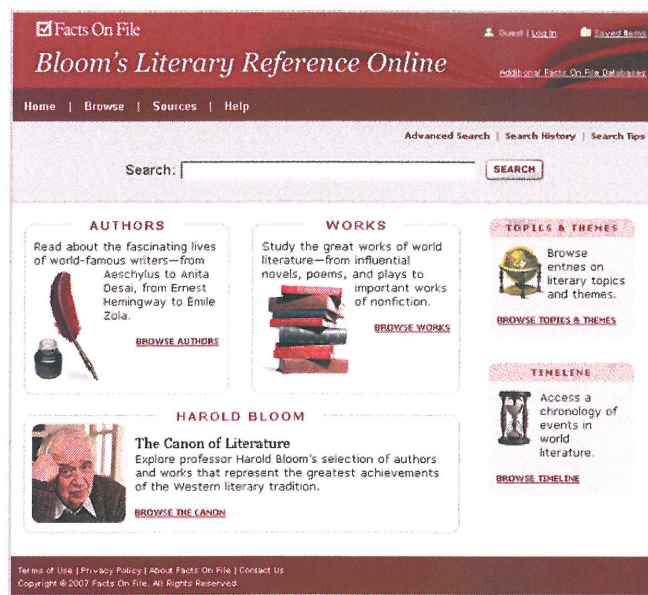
Facts On File

Guest | Log In

Saved Items

Bloom's Literary Reference Online

Additional Facts On File Databases

Home | Browse | Sources | Help

Advanced Search | Search History | Search Tips

Search:

SEARCH

AUTHORS

Read about the fascinating lives of world-famous writers—from Aeschylus to Anita Desai, from Ernest Hemingway to Émile Zola.

BROWSE AUTHORS

WORKS

Study the great works of world literature—from influential novels, poems, and plays to important works of nonfiction.

BROWSE WORKS

TOPICS & THEMES

Browse entries on literary topics and themes.

BROWSE TOPICS & THEMES

TIMELINE

Access a chronology of events in world literature.

BROWSE TIMELINE

HAROLD BLOOM

The Canon of Literature

Explore professor Harold Bloom's selection of authors and works that represent the greatest achievements of the Western literary tradition.

BROWSE THE CANON

Terms of Use | Privacy Policy | About Facts On File | Contact Us

Copyright © 2007 Facts On File. All Rights Reserved.